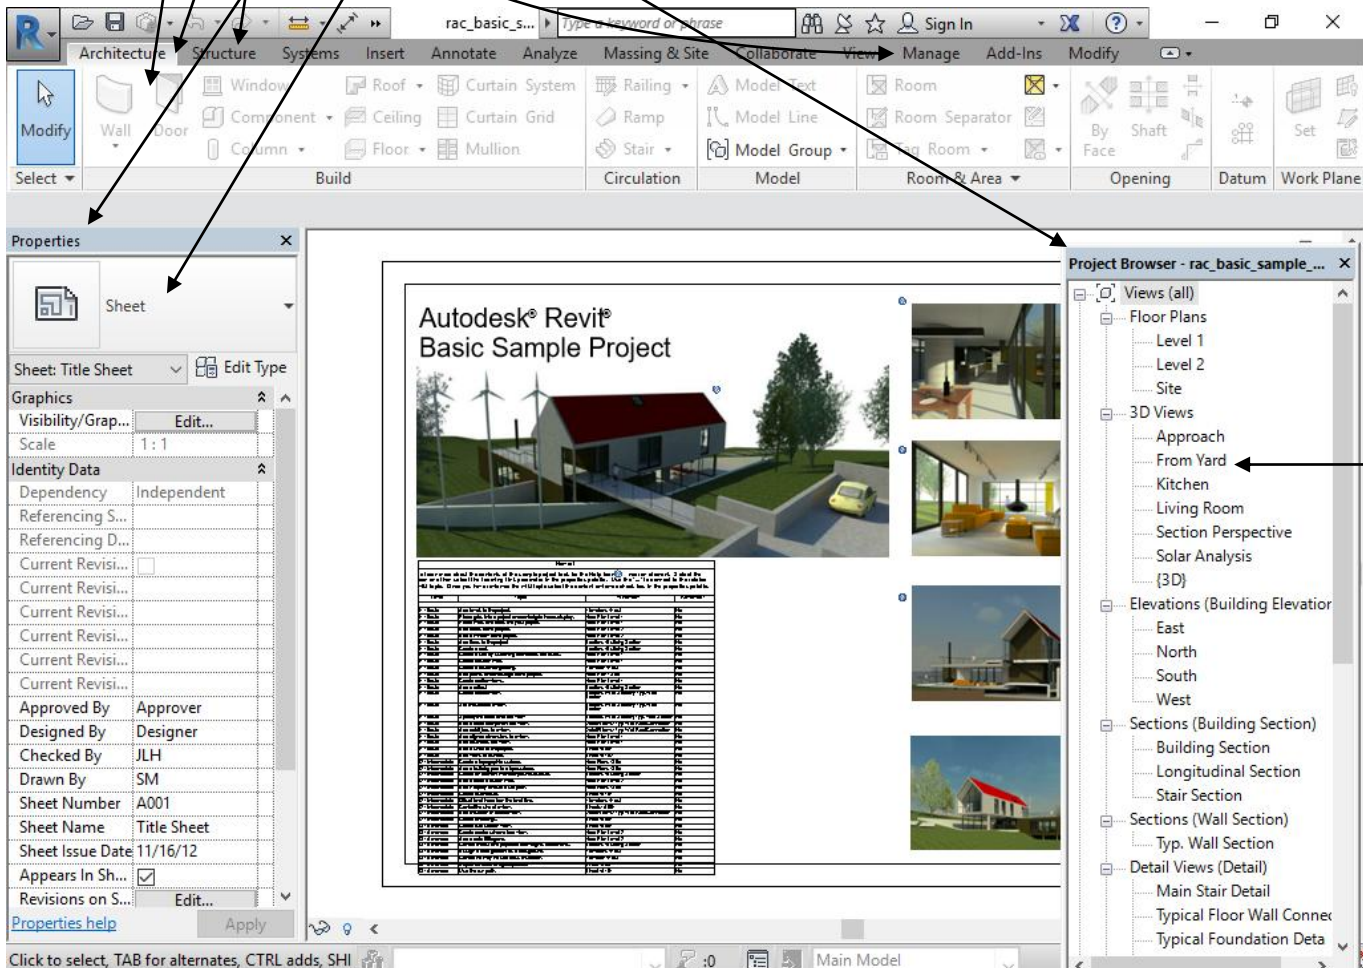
R rac_basic_s... Type a keyword or phrase Sign In

Architecture Structure Systems Insert Annotate Analyze Massing & Site Collaborate View Manage Add-Ins Modify

Modify Wall Door Window Component Column Roof Ceiling Floor Curtain System Curtain Grid Mullion Railing Ramp Stair Model Text Model Line Model Group Room Room Separator Tag Room By Face Shaft Set

Select Build Circulation Model Room & Area Opening Datum Work Plane

Properties

Sheet

Sheet: Title Sheet Edit Type

| Graphics | |
|---|---|
| Visibility/Grap... | Edit... |
| Scale | 1 : 1 |
| Identity Data | |
| Dependency | Independent |
| Referencing S... | |
| Referencing D... | |
| Current Revisi... | |
| Current Revisi... | |
| Current Revisi... | |
| Current Revisi... | |
| Current Revisi... | |
| Current Revisi... | |
| Approved By | Approver |
| Designed By | Designer |
| Checked By | JLH |
| Drawn By | SM |
| Sheet Number | A001 |
| Sheet Name | Title Sheet |
| Sheet Issue Date | 11/16/12 |
| Appears In Sh... | ☑ |
| Revisions on S... | Edit... |

Properties help Apply

Autodesk® Revit®
Basic Sample Project

Project Browser - rac_basic_sample_...
Views (all)
Floor Plans
Level 1
Level 2
Site
3D Views
Approach
From Yard
Kitchen
Living Room
Section Perspective
Solar Analysis
{3D}
Elevations (Building Elevatior
East
North
South
West
Sections (Building Section)
Building Section
Longitudinal Section
Stair Section
Sections (Wall Section)
Typ. Wall Section
Detail Views (Detail)
Main Stair Detail
Typical Floor Wall Connec
Typical Foundation Deta

Click to select, TAB for alternates, CTRL adds, SHI :0 Main Model